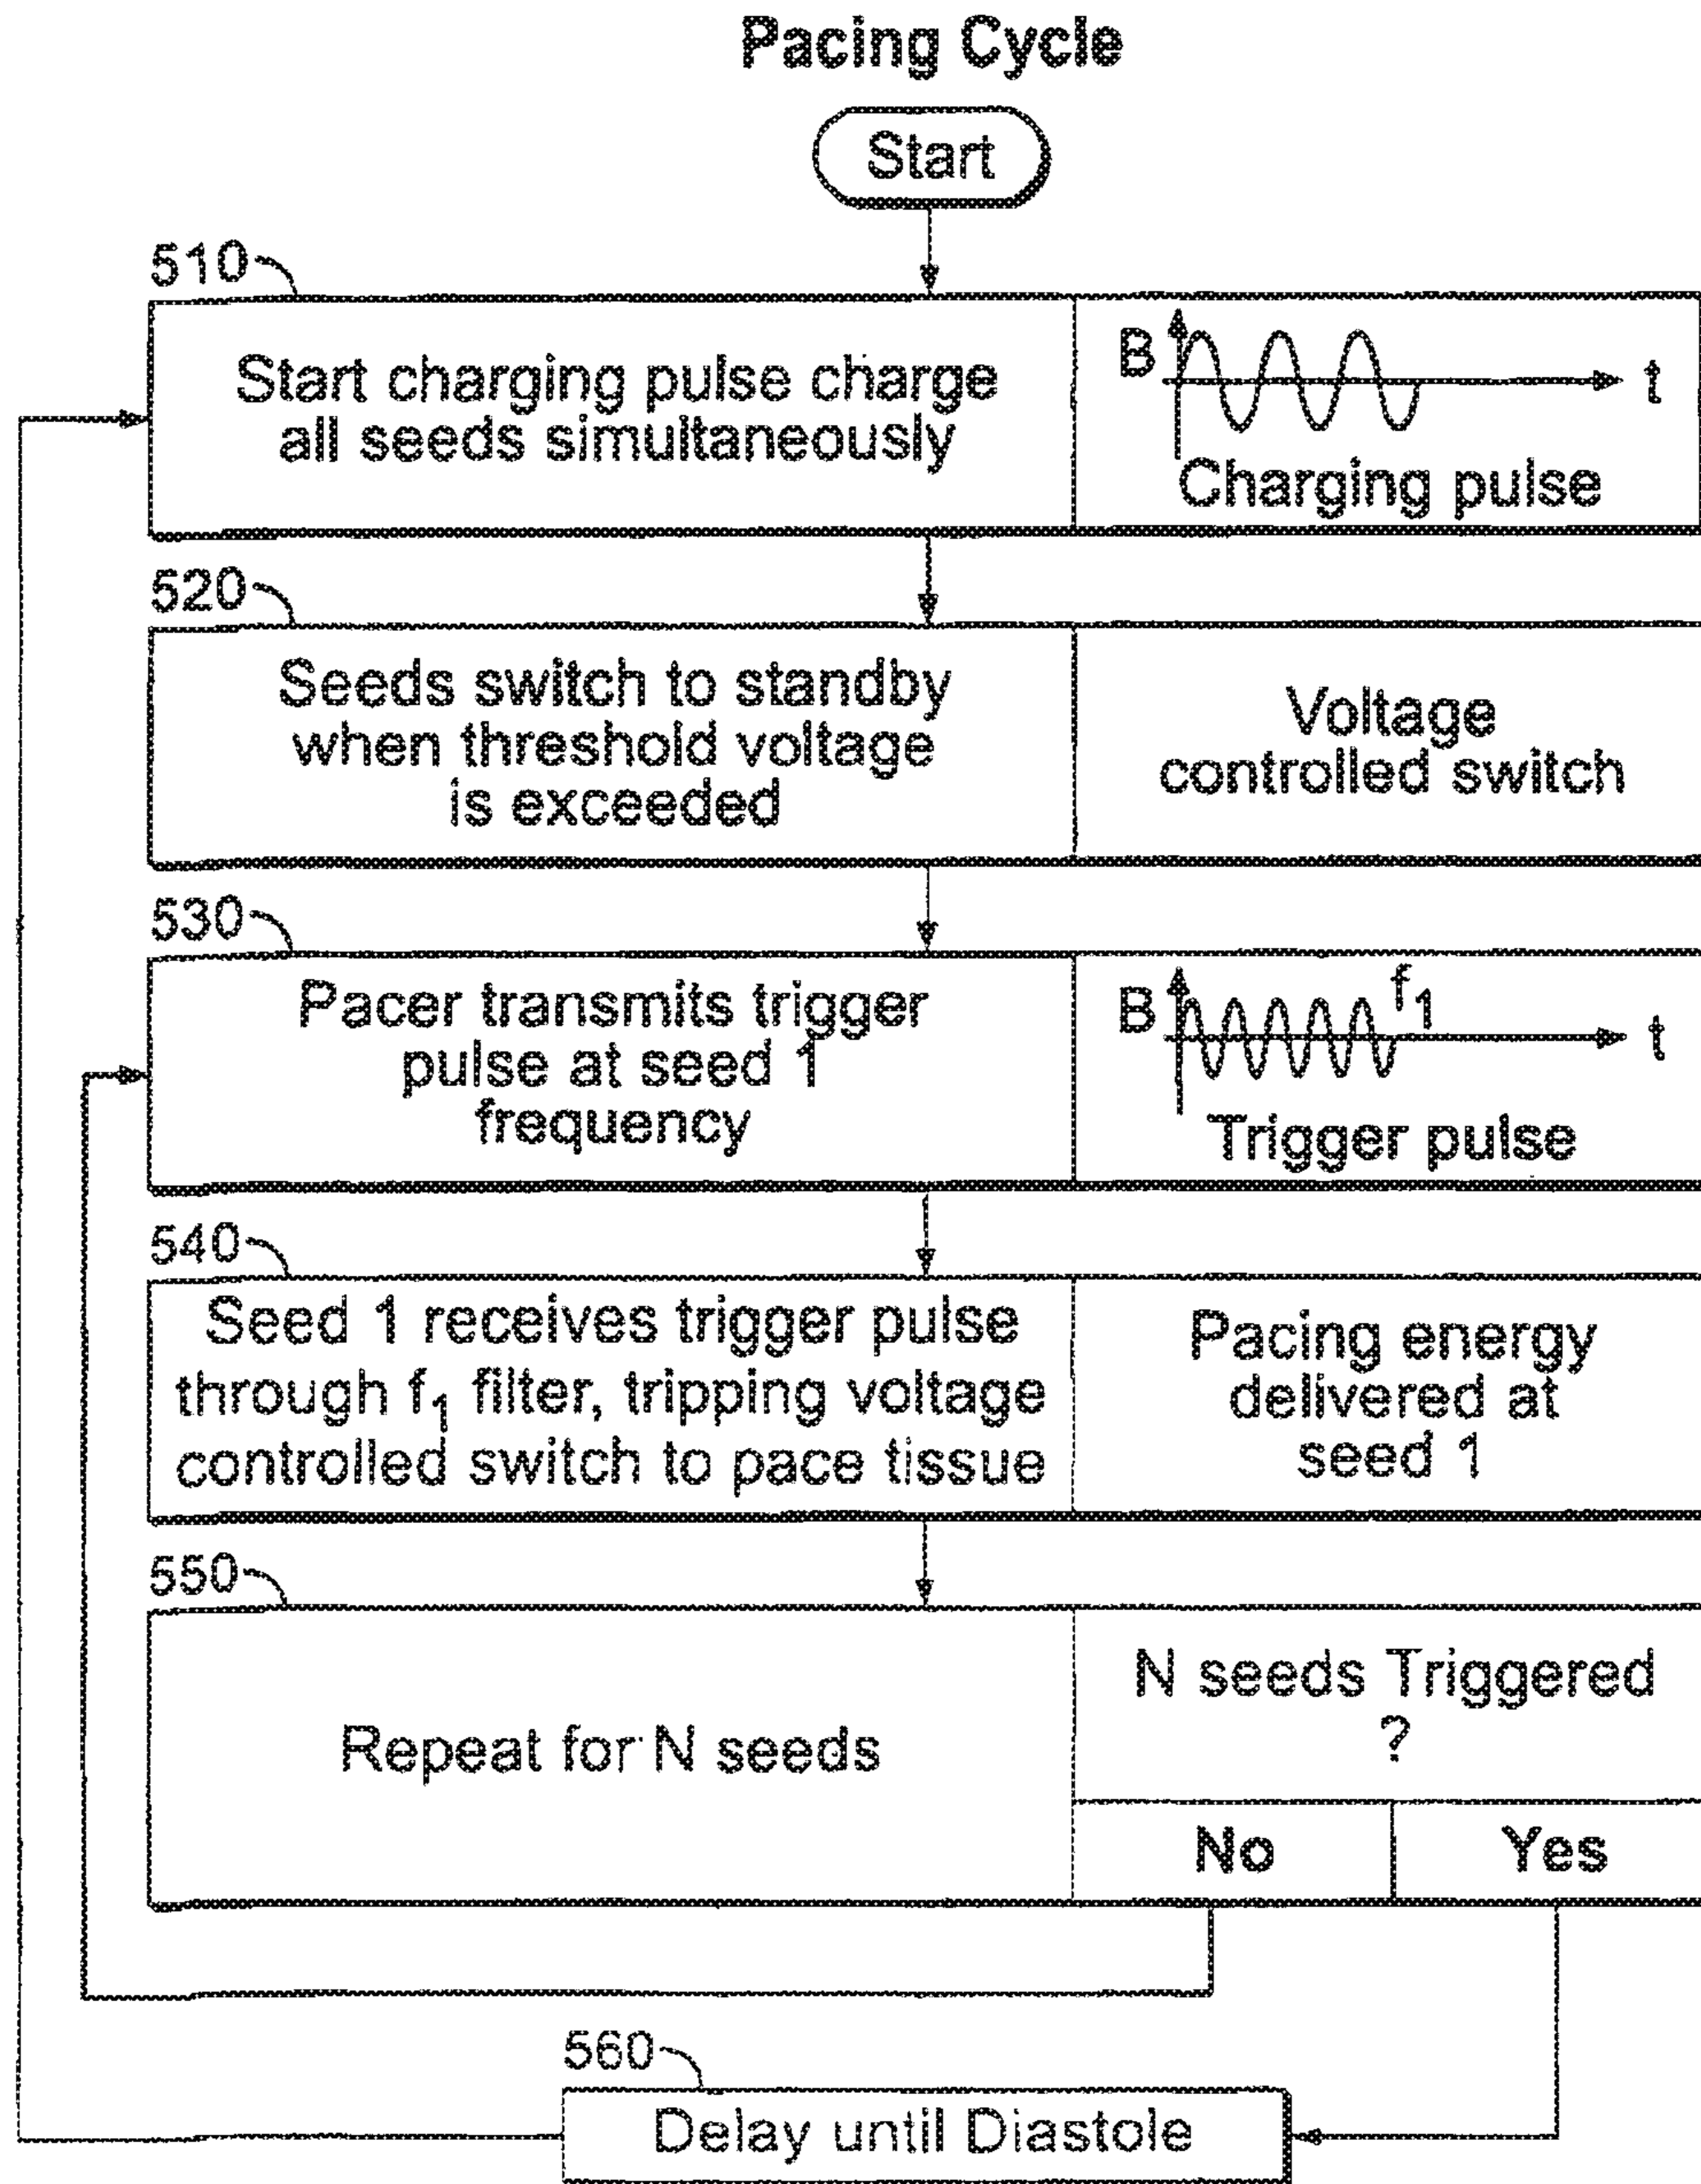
Pacing Cycle

Start

510

Start charging pulse charge all seeds simultaneously

B

t

Charging pulse

520

Seeds switch to standby when threshold voltage is exceeded

Voltage controlled switch

530

Pacer transmits trigger pulse at seed 1 frequency

B

$f_1$

t

Trigger pulse

540

Seed 1 receives trigger pulse through $f_1$ filter, tripping voltage controlled switch to pace tissue

Pacing energy delivered at seed 1

550

Repeat for N seeds

N seeds Triggered ?

No

Yes

560

Delay until Diastole